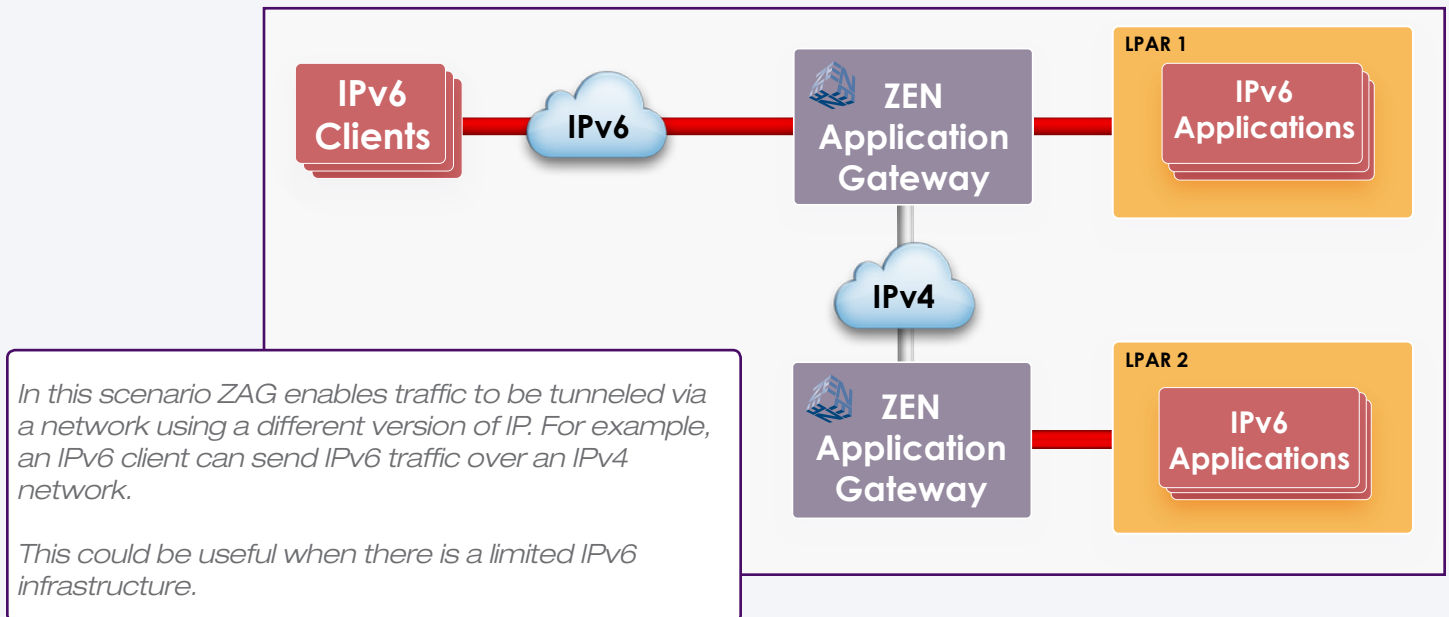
IPv6 Clients

IPv6

ZEN Application Gateway

LPAR 1

IPv6 Applications

IPv4

ZEN Application Gateway

LPAR 2

IPv6 Applications

In this scenario ZAG enables traffic to be tunneled via a network using a different version of IP. For example, an IPv6 client can send IPv6 traffic over an IPv4 network.

This could be useful when there is a limited IPv6 infrastructure.